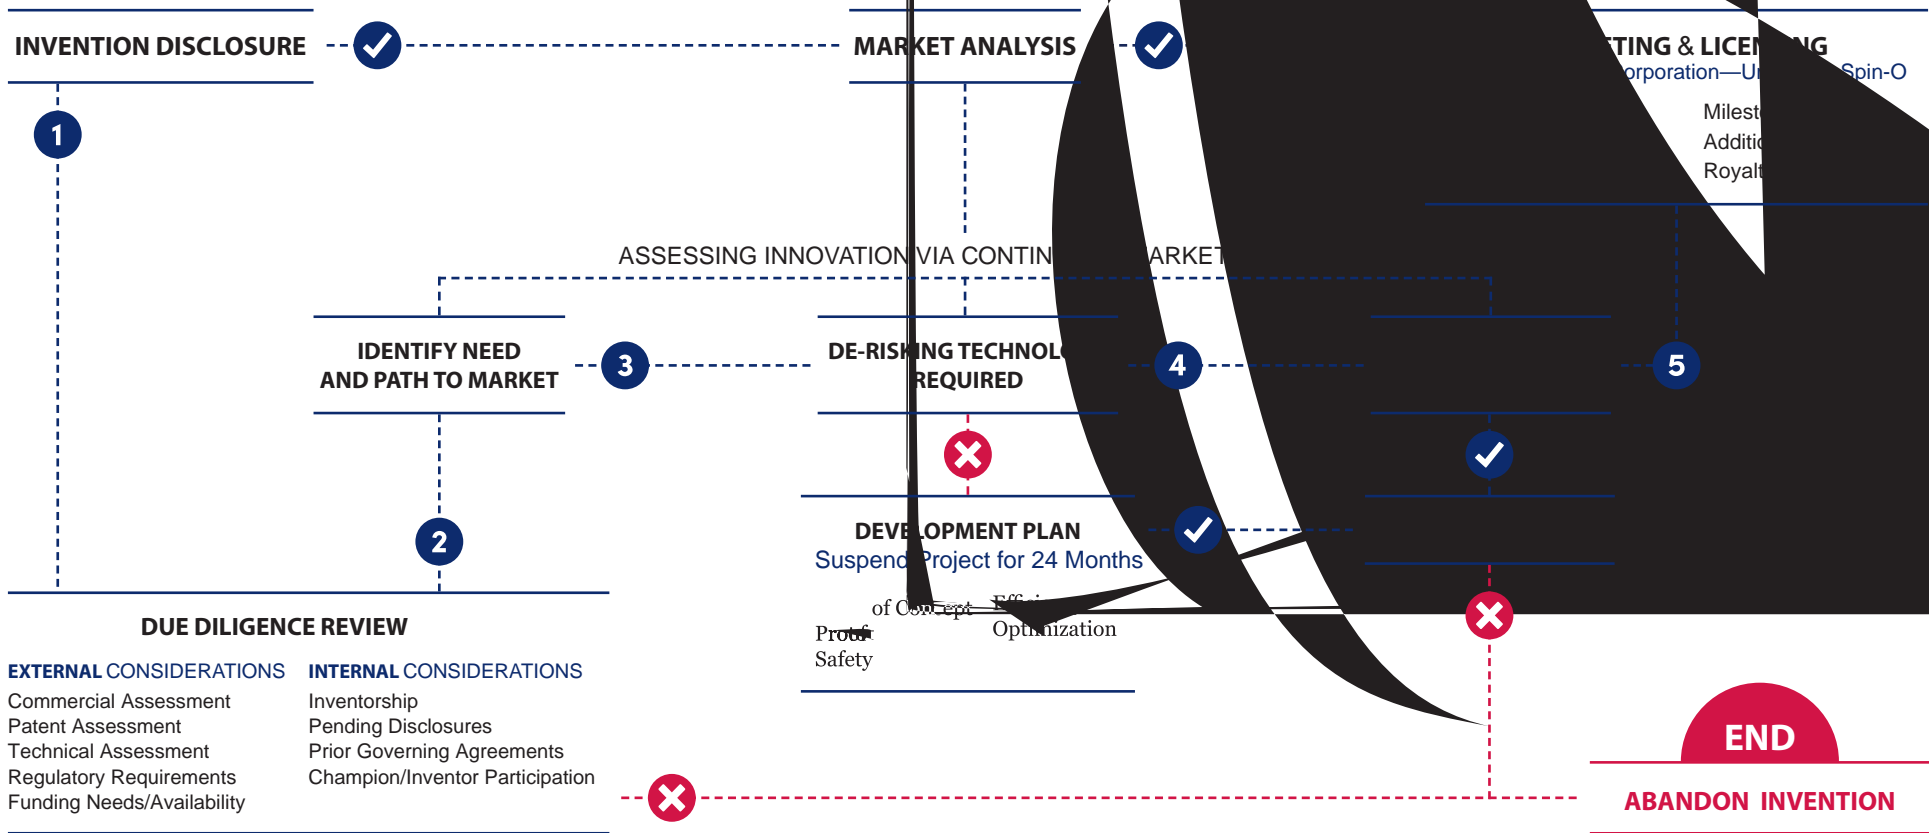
INVENTION DISCLOSURE

MARKET ANALYSIS

TING & LICEN NG
orporation—U Spin-O
Milest
Additi
Royalt

1

ASSESSING INNOVATION VIA CONTIN ARKET

IDENTIFY NEED AND PATH TO MARKET

3

DE-RISKING TECHNOL REQUIRED

4

5

2

DEVELOPMENT PLAN
Suspend Project for 24 Months

of Concept Effi
Proof Optimization
Safety

DUE DILIGENCE REVIEW

EXTERNAL CONSIDERATIONS
Commercial Assessment
Patent Assessment
Technical Assessment
Regulatory Requirements
Funding Needs/Availability

INTERNAL CONSIDERATIONS
Inventorship
Pending Disclosures
Prior Governing Agreements
Champion/Inventor Participation

END
ABANDON INVENTION